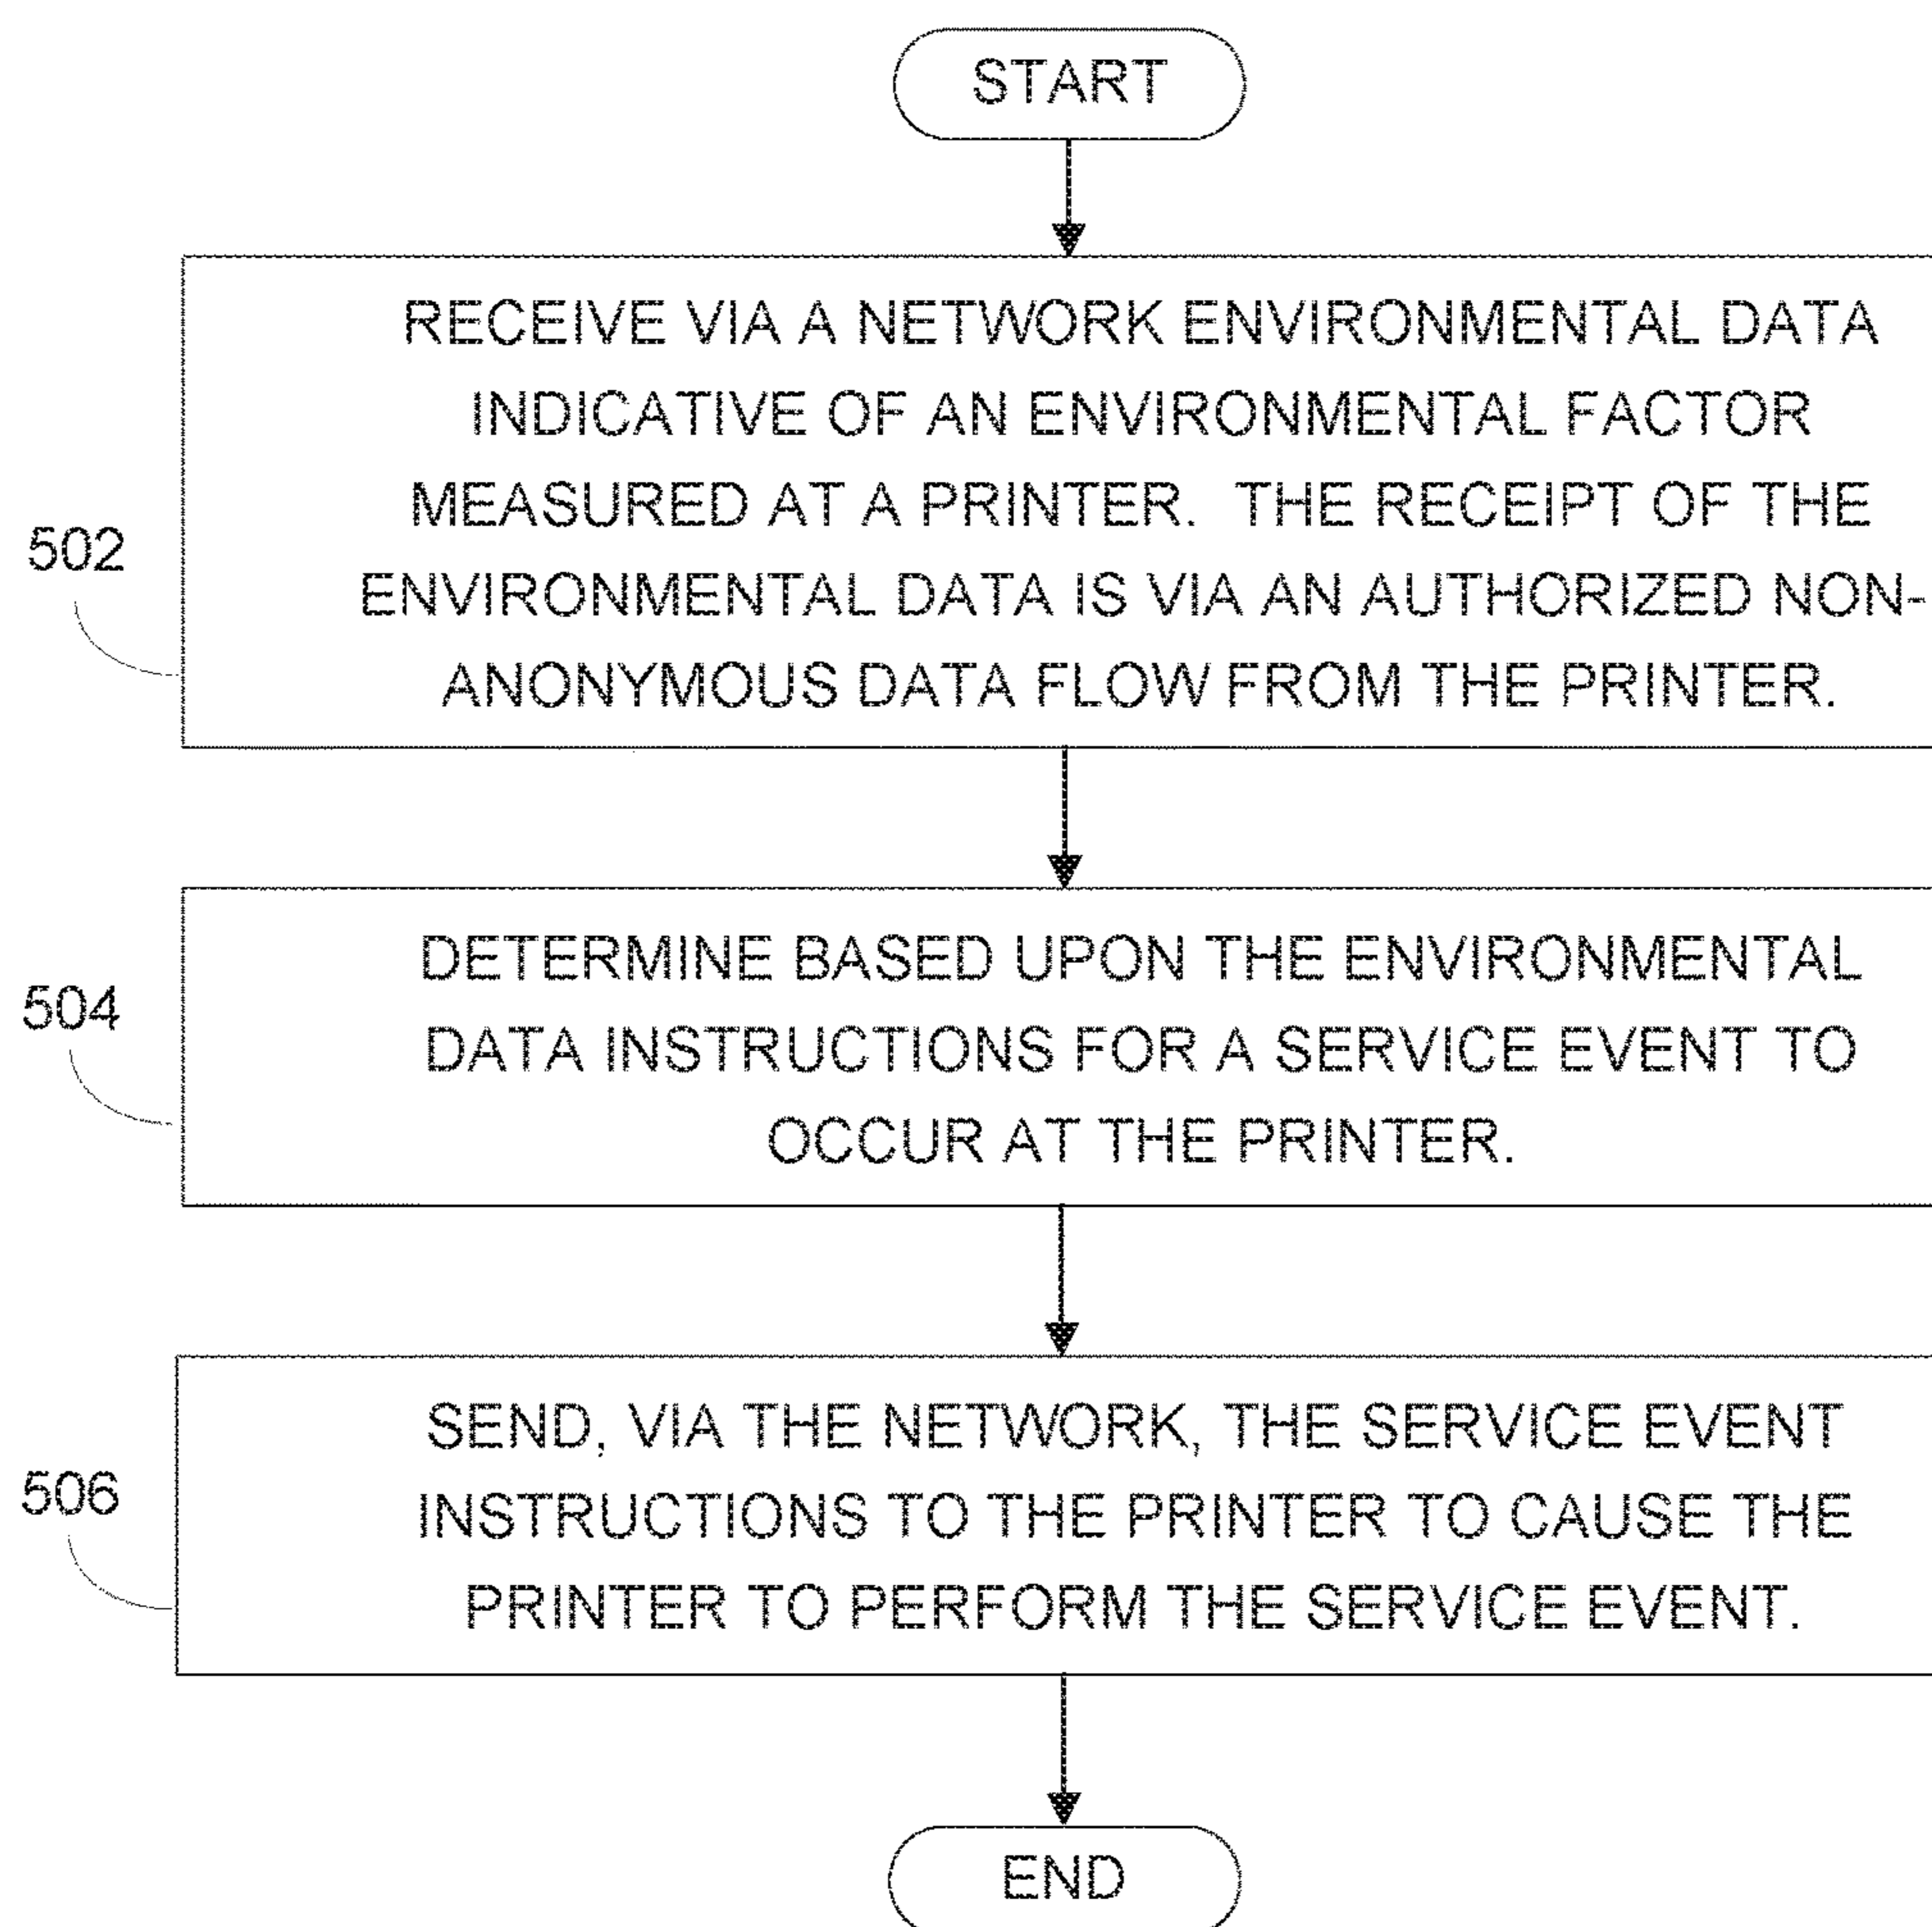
START

502

RECEIVE VIA A NETWORK ENVIRONMENTAL DATA INDICATIVE OF AN ENVIRONMENTAL FACTOR MEASURED AT A PRINTER. THE RECEIPT OF THE ENVIRONMENTAL DATA IS VIA AN AUTHORIZED NON-ANONYMOUS DATA FLOW FROM THE PRINTER.

504

DETERMINE BASED UPON THE ENVIRONMENTAL DATA INSTRUCTIONS FOR A SERVICE EVENT TO OCCUR AT THE PRINTER.

506

SEND, VIA THE NETWORK, THE SERVICE EVENT INSTRUCTIONS TO THE PRINTER TO CAUSE THE PRINTER TO PERFORM THE SERVICE EVENT.

END